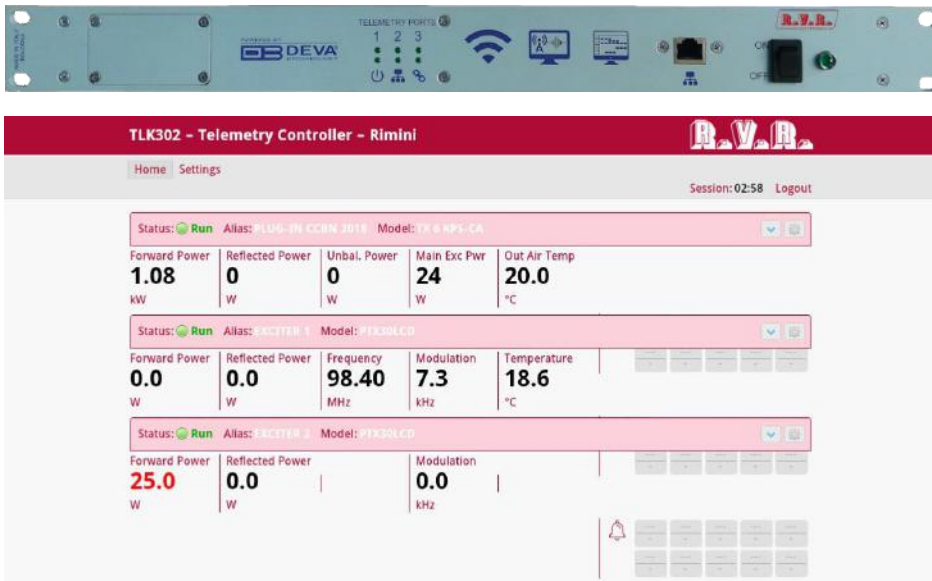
MADE IN ITALY

POWERED BY DEVA BROADCAST

TELEMETRY PORTS
1 2 3

R.V.R.

ON
OFF

TLK302 – Telemetry Controller – Rimini

R.V.R.

Home Settings

Session: 02:58 Logout

Status: Run Alias: PLUG-IN CCBN 2018 Model: TX 6 KPS-CA

| Forward Power | Reflected Power | Unbal. Power | Main Exc Pwr | Out Air Temp |
|---|---|---|---|---|
| 1.08 | 0 | 0 | 24 | 20.0 |
| kW | W | W | W | °C |

Status: Run Alias: EXCITER 1 Model: PTX30LCD

| Forward Power | Reflected Power | Frequency | Modulation | Temperature |
|---|---|---|---|---|
| 0.0 | 0.0 | 98.40 | 7.3 | 18.6 |
| W | W | MHz | kHz | °C |

Status: Run Alias: EXCITER 2 Model: PTX30LCD

| Forward Power | Reflected Power | | Modulation |
|---|---|---|---|
| 25.0 | 0.0 | | 0.0 |
| W | W | | kHz |